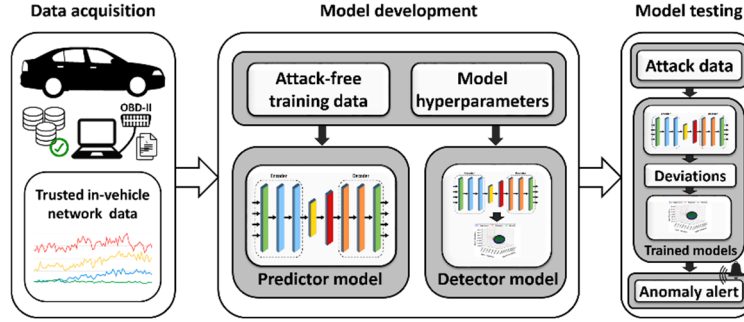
Data acquisition

OBD-II

Trusted in-vehicle network data

Model development

Attack-free training data

Model hyperparameters

Encoder

Decoder

Predictor model

Encoder

Decoder

Detector model

Model testing

Attack data

Deviations

Trained models

Anomaly alert